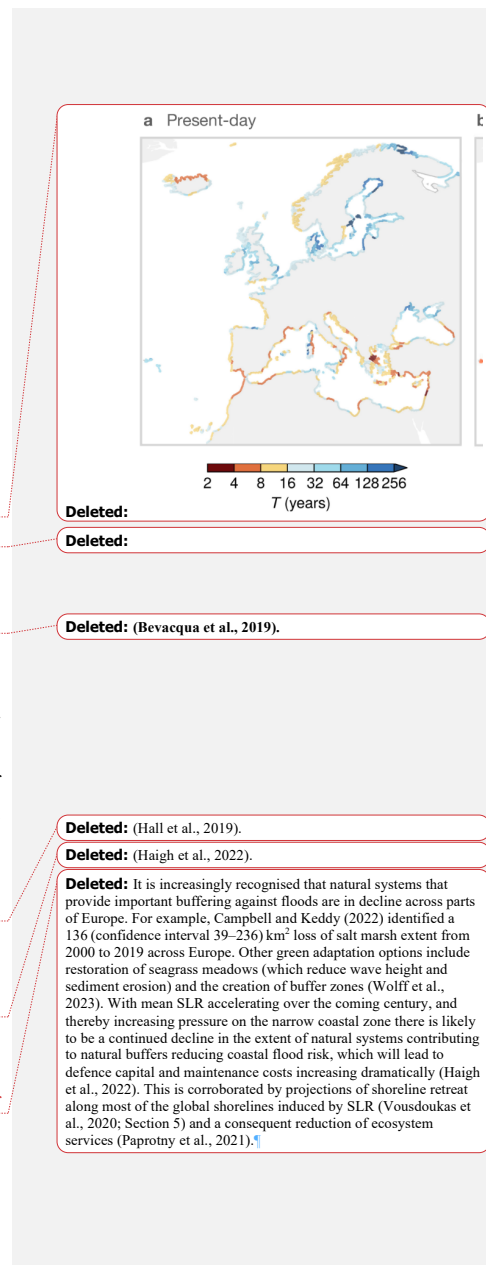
a Present-day

b

2 4 8 16 32 64 128 256

$T$ (years)

Deleted:

Deleted:

Deleted: (Bevacqua et al., 2019).

Deleted: (Hall et al., 2019).

Deleted: (Haigh et al., 2022).

Deleted: It is increasingly recognised that natural systems that provide important buffering against floods are in decline across parts of Europe. For example, Campbell and Keddy (2022) identified a 136 (confidence interval 39–236) km$^2$ loss of salt marsh extent from 2000 to 2019 across Europe. Other green adaptation options include restoration of seagrass meadows (which reduce wave height and sediment erosion) and the creation of buffer zones (Wolff et al., 2023). With mean SLR accelerating over the coming century, and thereby increasing pressure on the narrow coastal zone there is likely to be a continued decline in the extent of natural systems contributing to natural buffers reducing coastal flood risk, which will lead to defence capital and maintenance costs increasing dramatically (Haigh et al., 2022). This is corroborated by projections of shoreline retreat along most of the global shorelines induced by SLR (Vousdoukas et al., 2020; Section 5) and a consequent reduction of ecosystem services (Paprotny et al., 2021).¶